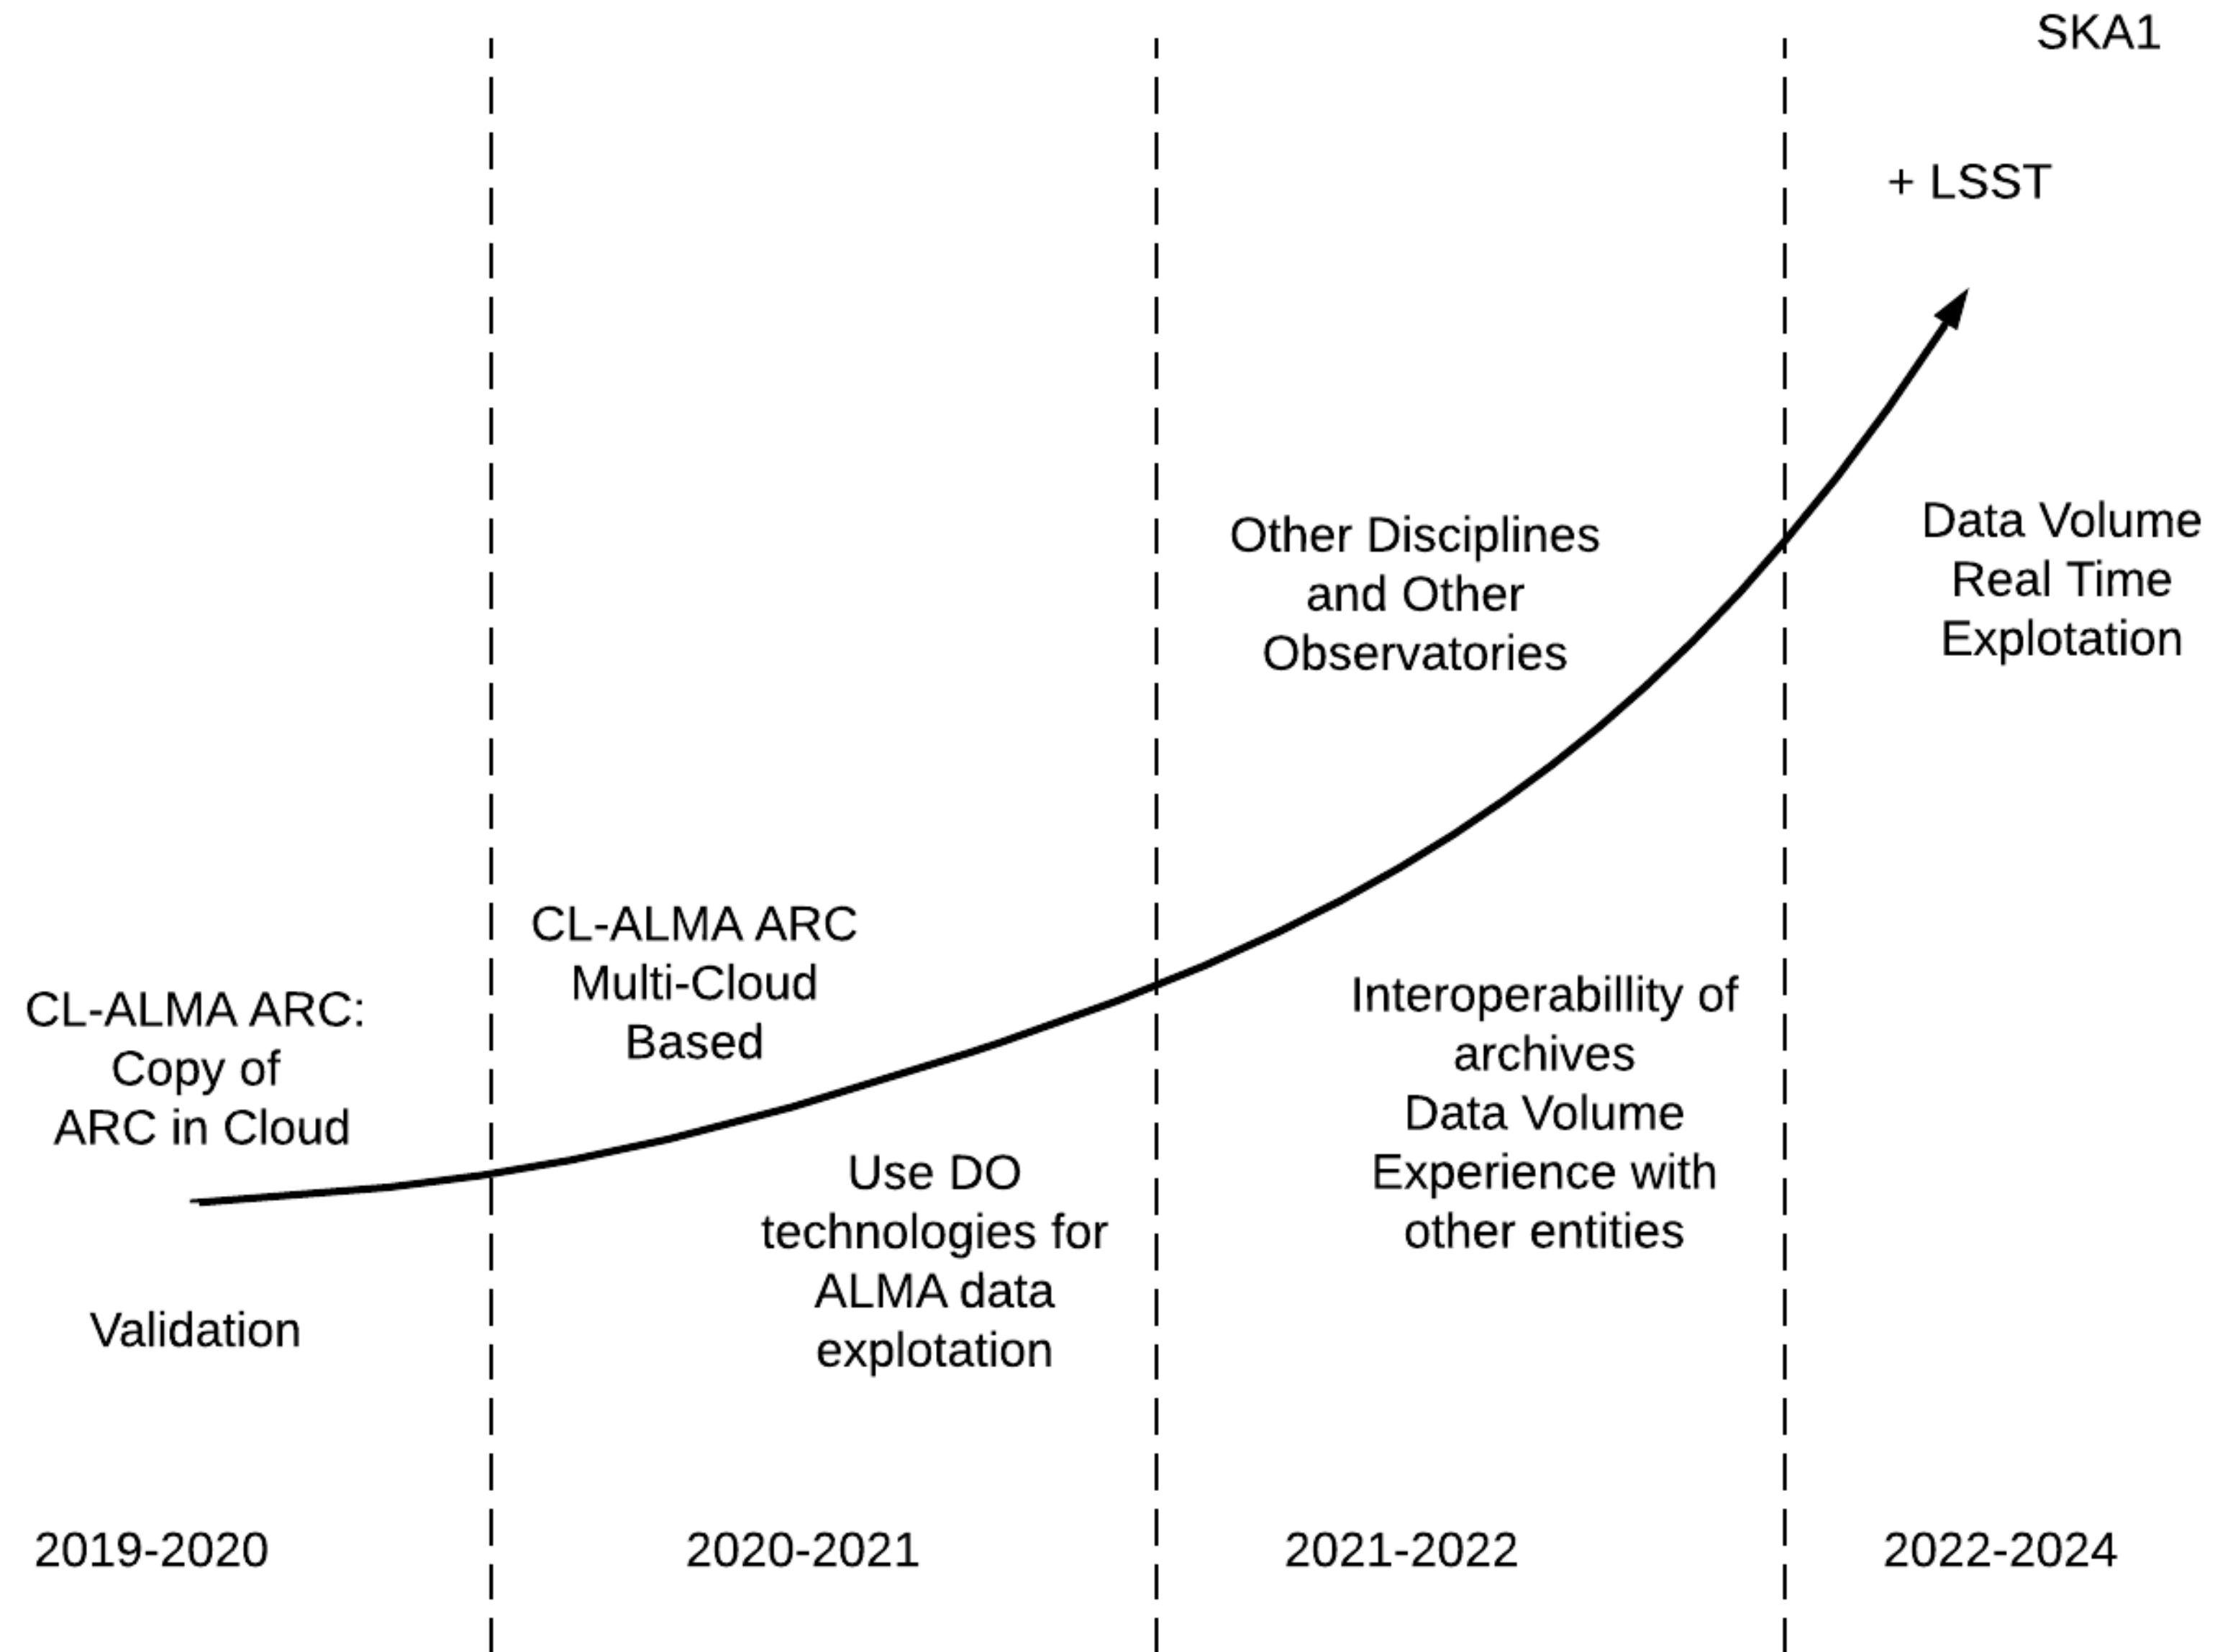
SKA1

+ LSST

CL-ALMA ARC: Copy of ARC in Cloud

Validation

2019-2020

CL-ALMA ARC Multi-Cloud Based

Use DO technologies for ALMA data explotation

2020-2021

Other Disciplines and Other Observatories

Interoperabillity of archives Data Volume Experience with other entities

2021-2022

Data Volume Real Time Explotation

2022-2024